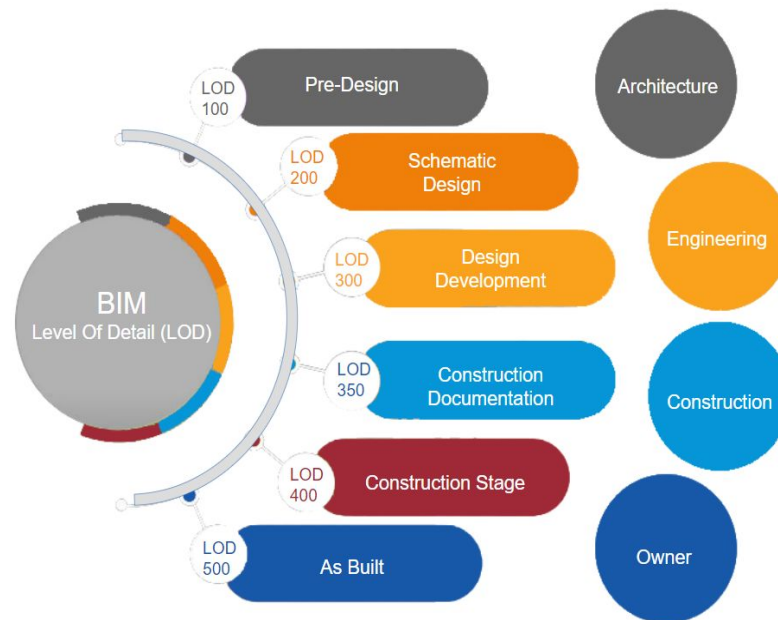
BIM
Level Of Detail (LOD)

LOD 100
Pre-Design

LOD 200
Schematic Design

LOD 300
Design Development

LOD 350
Construction Documentation

LOD 400
Construction Stage

LOD 500
As Built

Architecture

Engineering

Construction

Owner